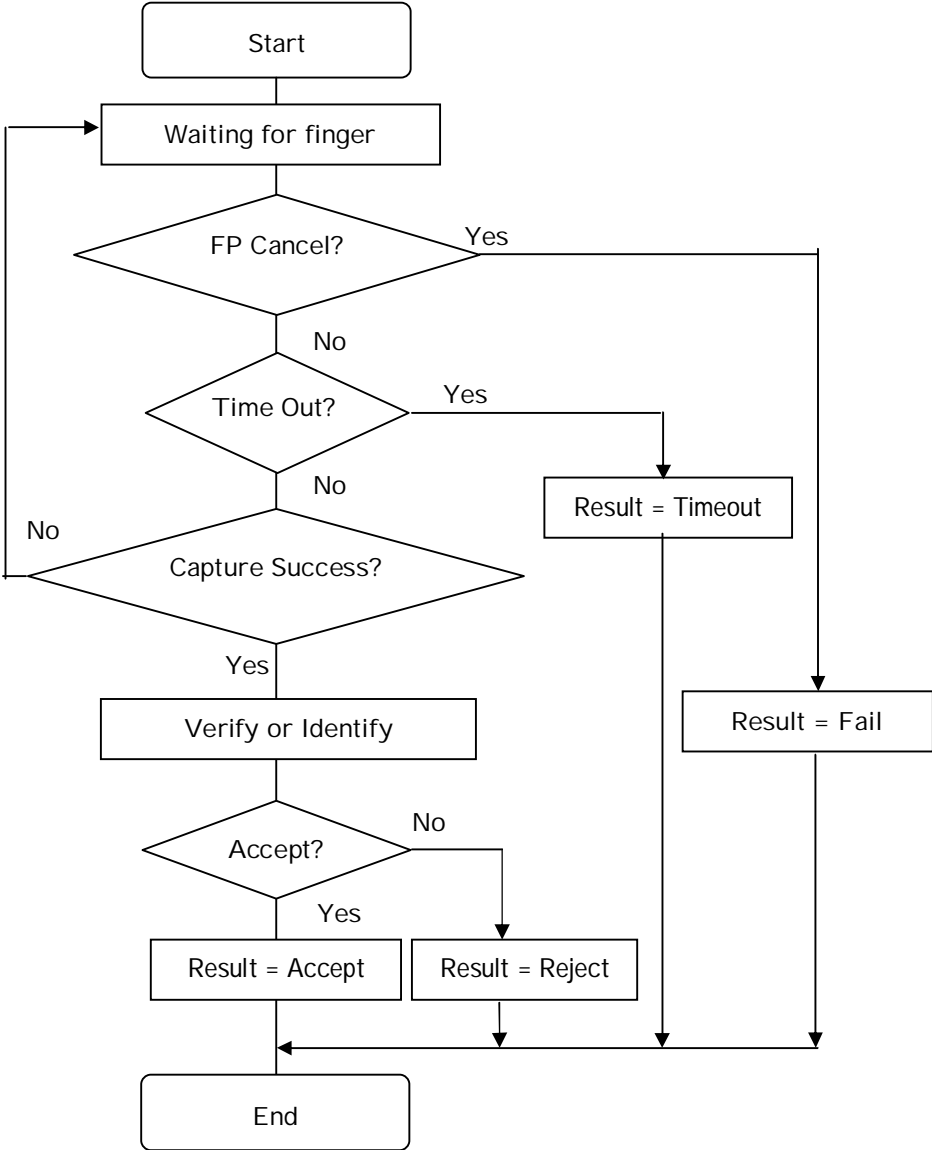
Start

Waiting for finger

FP Cancel?

Yes

No

Time Out?

Yes

No

Result = Timeout

No

Capture Success?

Yes

Result = Fail

Verify or Identify

Accept?

No

Yes

Result = Accept

Result = Reject

End